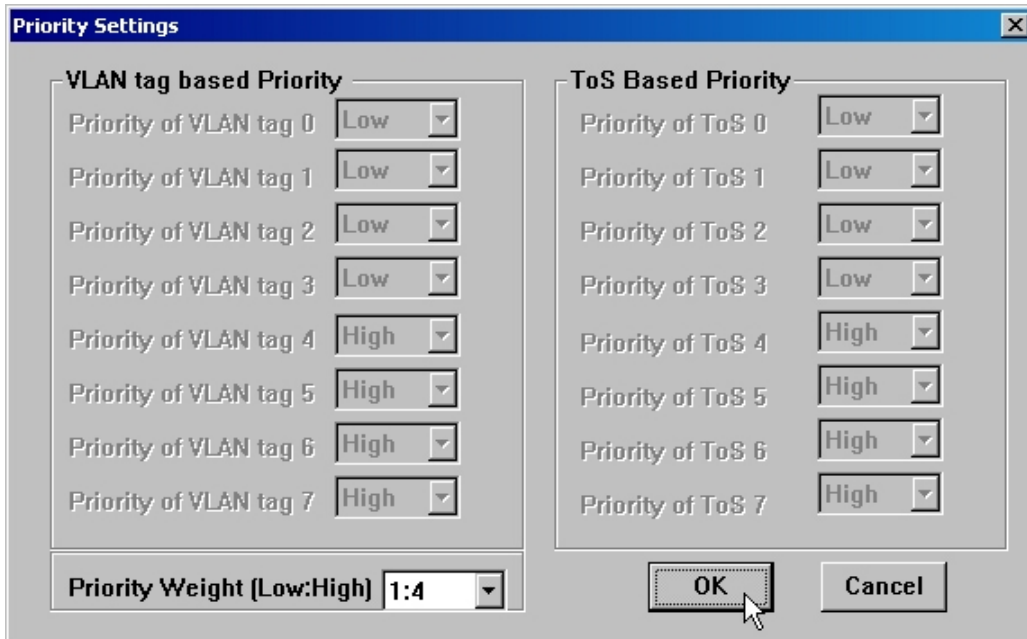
Priority Settings

VLAN tag based Priority

Priority of VLAN tag 0 Low
Priority of VLAN tag 1 Low
Priority of VLAN tag 2 Low
Priority of VLAN tag 3 Low
Priority of VLAN tag 4 High
Priority of VLAN tag 5 High
Priority of VLAN tag 6 High
Priority of VLAN tag 7 High

ToS Based Priority

Priority of ToS 0 Low
Priority of ToS 1 Low
Priority of ToS 2 Low
Priority of ToS 3 Low
Priority of ToS 4 High
Priority of ToS 5 High
Priority of ToS 6 High
Priority of ToS 7 High

Priority Weight (Low:High) 1:4

OK

Cancel